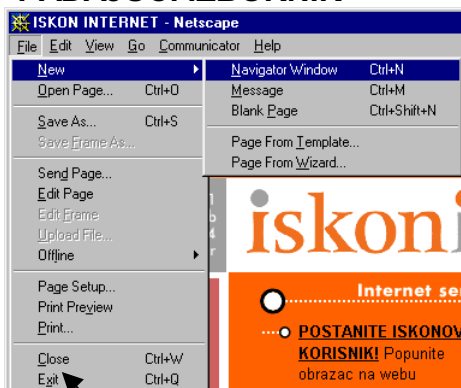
ISKON INTERNET - Netscape

File Edit View Go Communicator Help

New
Open Page... Ctrl+O
Save As... Ctrl+S
Save Frame As...
Send Page...
Edit Page
Edit Frame
Upload File...
Offline
Page Setup...
Print Preview
Print...
Close Ctrl+W
Exit Ctrl+Q

Navigator Window Ctrl+N
Message Ctrl+M
Blank Page Ctrl+Shift+N
Page From Template...
Page From Wizard...

iskon

Internet se

POSTANITE ISKONOV KORISNIK! Popunite obrazac na webu